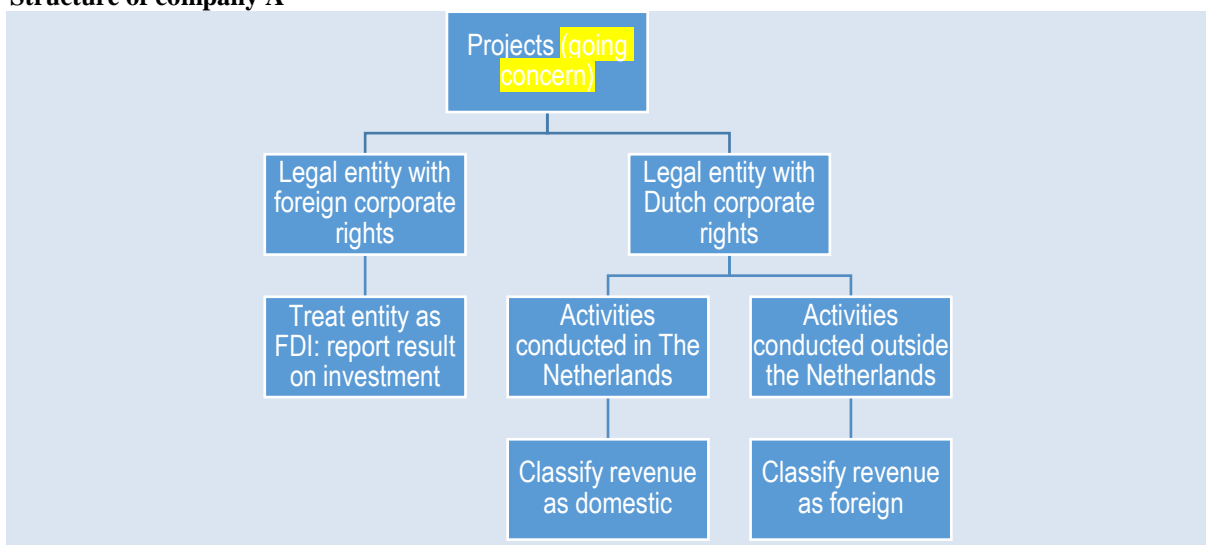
Structure of company A

Projects (going concern)

Legal entity with foreign corporate rights

Legal entity with Dutch corporate rights

Treat entity as FDI: report result on investment

Activities conducted in The Netherlands

Activities conducted outside the Netherlands

Classify revenue as domestic

Classify revenue as foreign